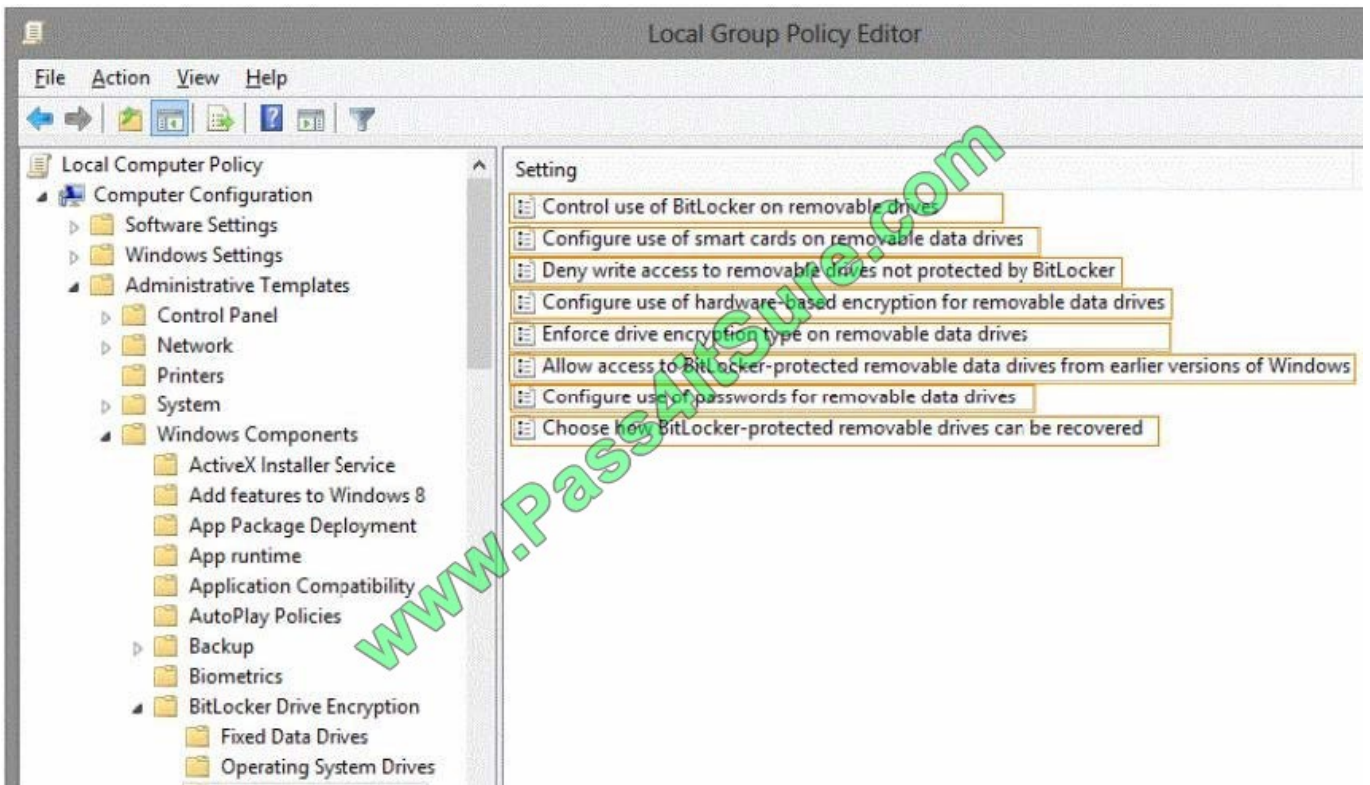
Local Group Policy Editor

File Action View Help

Local Computer Policy
Computer Configuration
Software Settings
Windows Settings
Administrative Templates
Control Panel
Network
Printers
System
Windows Components
ActiveX Installer Service
Add features to Windows 8
App Package Deployment
App runtime
Application Compatibility
AutoPlay Policies
Backup
Biometrics
BitLocker Drive Encryption
Fixed Data Drives
Operating System Drives

Setting
Control use of BitLocker on removable drives
Configure use of smart cards on removable data drives
Deny write access to removable drives not protected by BitLocker
Configure use of hardware-based encryption for removable data drives
Enforce drive encryption type on removable data drives
Allow access to BitLocker-protected removable data drives from earlier versions of Windows
Configure use of passwords for removable data drives
Choose how BitLocker-protected removable drives can be recovered

www.Pass4itSure.com